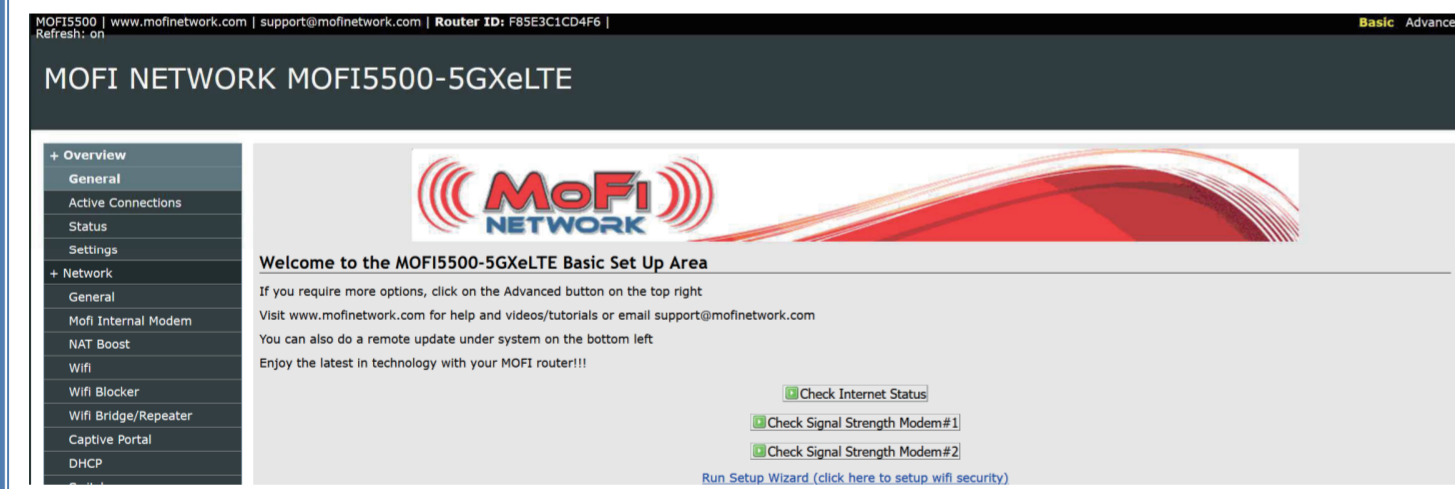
MOFI5500 | www.mofinetwork.com | support@mofinetwork.com | Router ID: F85E3C1CD4F6 |
Refresh: on

Basic Advance

MOFI NETWORK MOFI5500-5GXeLTE

+ Overview
General
Active Connections
Status
Settings
+ Network
General
Mofi Internal Modem
NAT Boost
Wifi
Wifi Blocker
Wifi Bridge/Repeater
Captive Portal
DHCP

MoFi NETWORK

Welcome to the MOFI5500-5GXeLTE Basic Set Up Area

If you require more options, click on the Advanced button on the top right

Visit www.mofinetwork.com for help and videos/tutorials or email support@mofinetwork.com

You can also do a remote update under system on the bottom left

Enjoy the latest in technology with your MOFI router!!!

Check Internet Status

Check Signal Strength Modem#1

Check Signal Strength Modem#2

Run Setup Wizard (click here to setup wifi security)